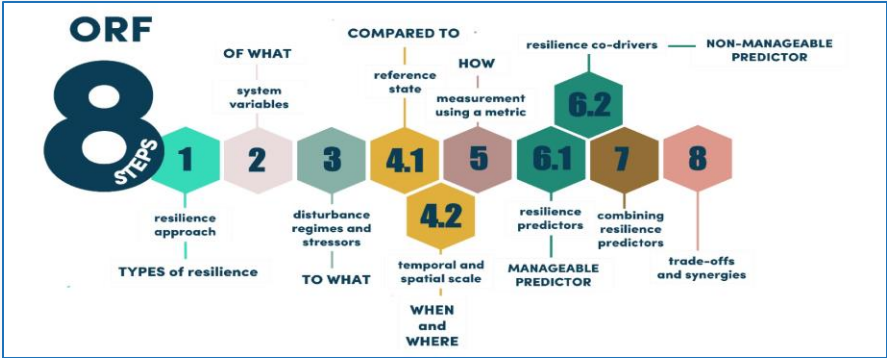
ORF

8 STEPS

OF WHAT

system variables

COMPARED TO

reference state

HOW

measurement using a metric

resilience co-drivers

NON-MANAGEABLE PREDICTOR

6.2

1

2

3

4.1

5

6.1

7

8

4.2

resilience approach

TYPES of resilience

disturbance regimes and stressors

TO WHAT

temporal and spatial scale

WHEN and WHERE

resilience predictors

MANAGEABLE PREDICTOR

combining resilience predictors

trade-offs and synergies